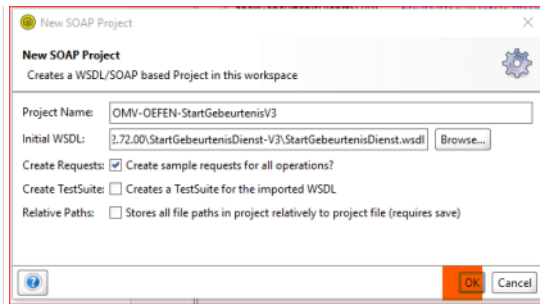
New SOAP Project

New SOAP Project

Creates a WSDL/SOAP based Project in this workspace

Project Name: OMV-OEFEN-StartGebeurtenisV3

Initial WSDL: 2.72.00\StartGebeurtenisDienst-V3\StartGebeurtenisDienst.wsdl Browse...

Create Requests: Create sample requests for all operations?

Create TestSuite: Creates a TestSuite for the imported WSDL

Relative Paths: Stores all file paths in project relatively to project file (requires save)

OK Cancel